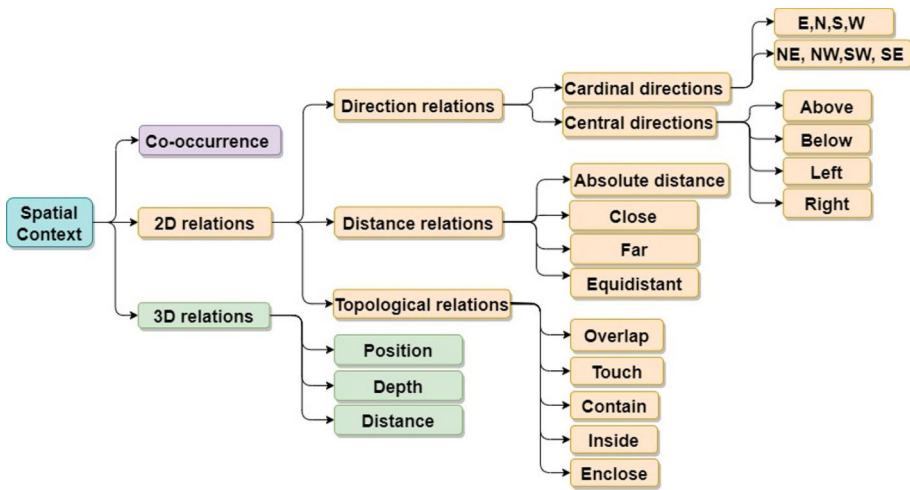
Spatial Context

Co-occurrence

2D relations

3D relations

Direction relations

Distance relations

Topological relations

Cardinal directions

Central directions

E,N,S,W

NE, NW,SW, SE

Above

Below

Left

Right

Absolute distance

Close

Far

Equidistant

Overlap

Touch

Contain

Inside

Enclose

Position

Depth

Distance